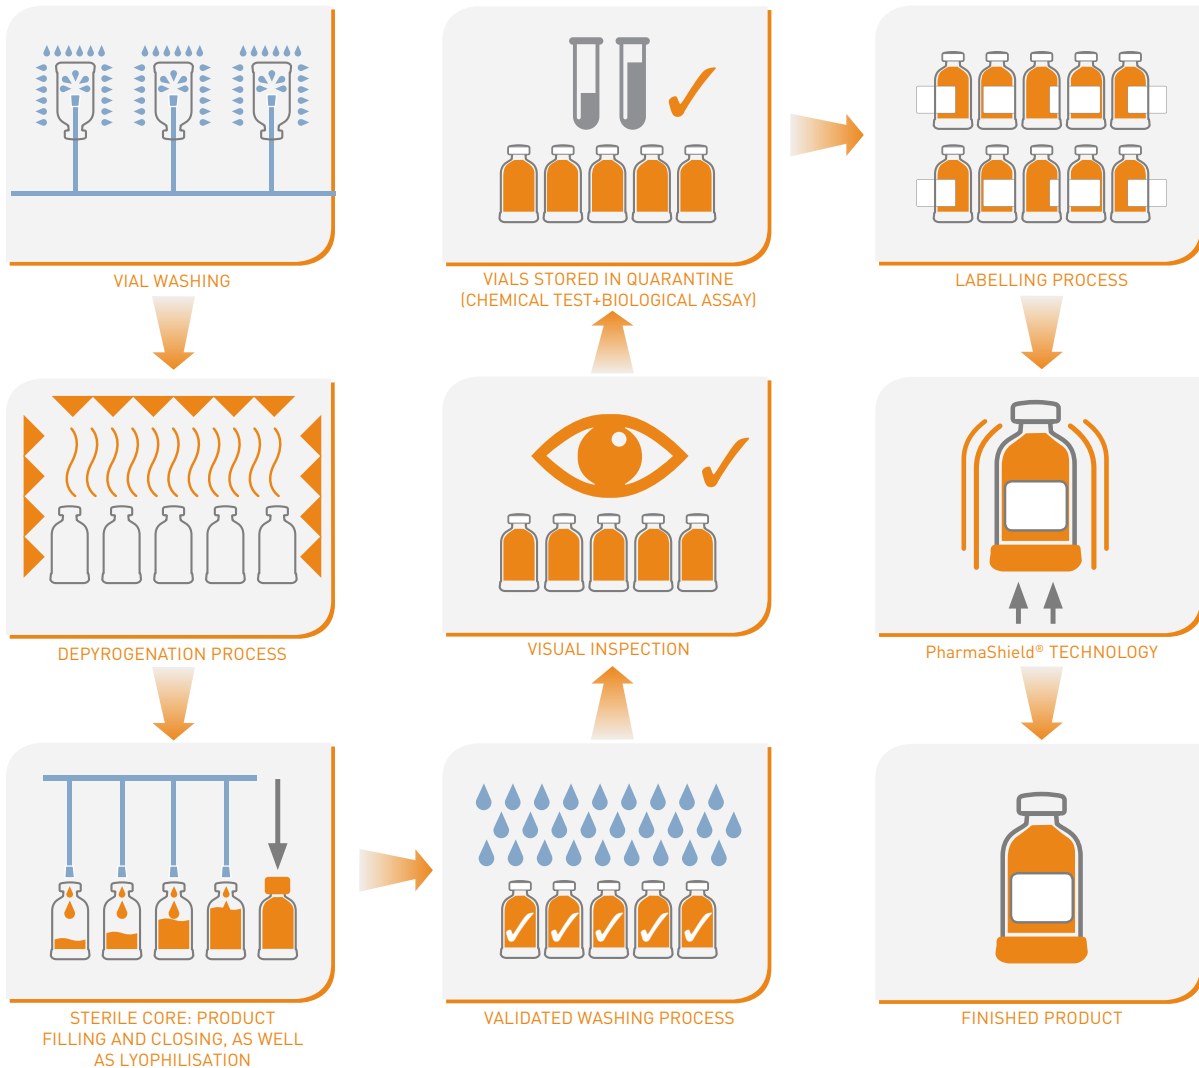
VIAL WASHING

DEPYROGENATION PROCESS

STERILE CORE: PRODUCT FILLING AND CLOSING, AS WELL AS LYOPHILISATION

VIALS STORED IN QUARANTINE (CHEMICAL TEST+BIOLOGICAL ASSAY)

VISUAL INSPECTION

VALIDATED WASHING PROCESS

LABELLING PROCESS

PharmaShield® TECHNOLOGY

FINISHED PRODUCT